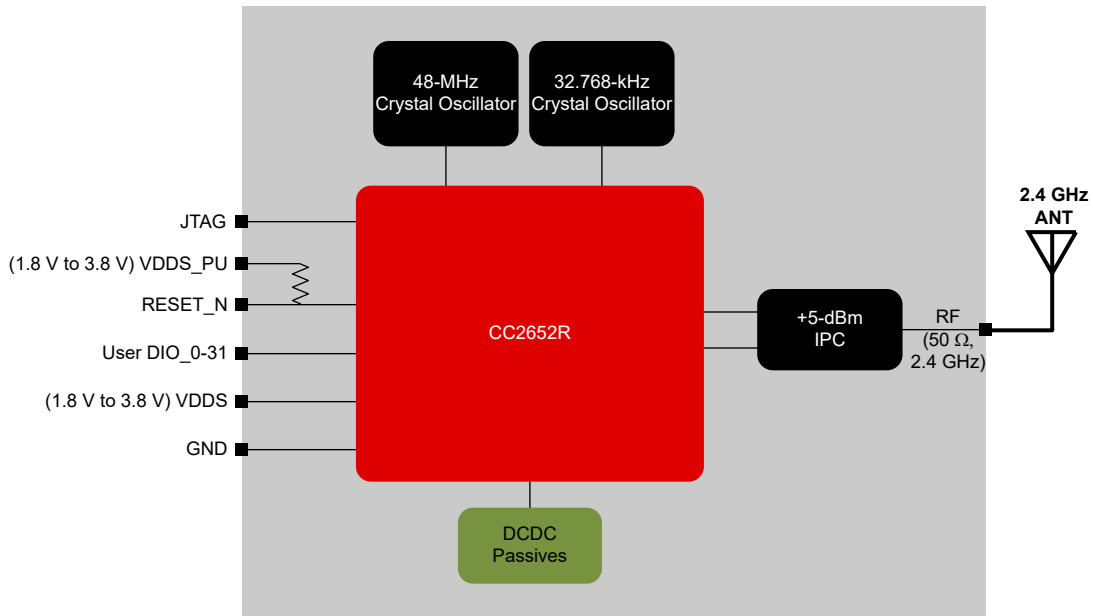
48-MHz
Crystal Oscillator

32.768-kHz
Crystal Oscillator

2.4 GHz
ANT

JTAG

(1.8 V to 3.8 V) VDDS_PU

RESET_N

CC2652R

User DIO_0-31

(1.8 V to 3.8 V) VDDS

GND

+5-dBm
IPC

RF
(50 Ω,
2.4 GHz)

DCDC
Passives